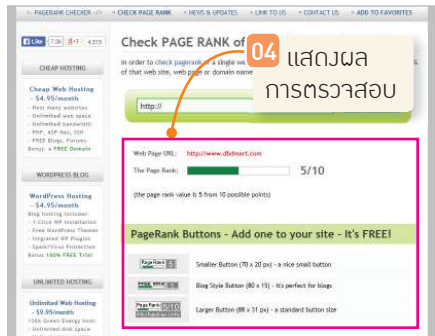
» PAGERANK CHECKER » CHECK PAGE RANK » NEWS & UPDATES » LINK TO US » CONTACT US » ADD TO FAVORITES

Like 73k | +1 | 4,213

Check PAGE RANK of

04 แสดงผล การตรวจสอบ

CHEAP HOSTING

Cheap Web Hosting - $4.95/month
- Host many websites
- Unlimited web space
- Unlimited bandwidth
- PHP, ASP.Net, SSH
- FREE Blogs, Forums
Bonus: a FREE Domain

In order to check pagerank of a single website, web page or domain name, of that web site, web page or domain name

http://

WORDPRESS BLOG

WordPress Hosting - $4.95/month
Blog hosting includes:
- 1-Click WP Installation
- Free WordPress Themes
- Integrated WP Plugins
- Spam/Virus Protection
Bonus 100% FREE Trial

Web Page URL: http://www.dbdmart.com

The Page Rank: 5/10

(the page rank value is 5 from 10 possible points)

PageRank Buttons - Add one to your site - It's FREE!

PageRank 5 Smaller Button (70 x 20 px) - a nice small button

Blog Style Button (80 x 15 px) - it's perfect for blogs

PageRank 5/10 Larger Button (88 x 31 px) - a standard button size

UNLIMITED HOSTING

Unlimited Web Hosting - $9.95/month
- 100 Green Energy host
- Unlimited disk space